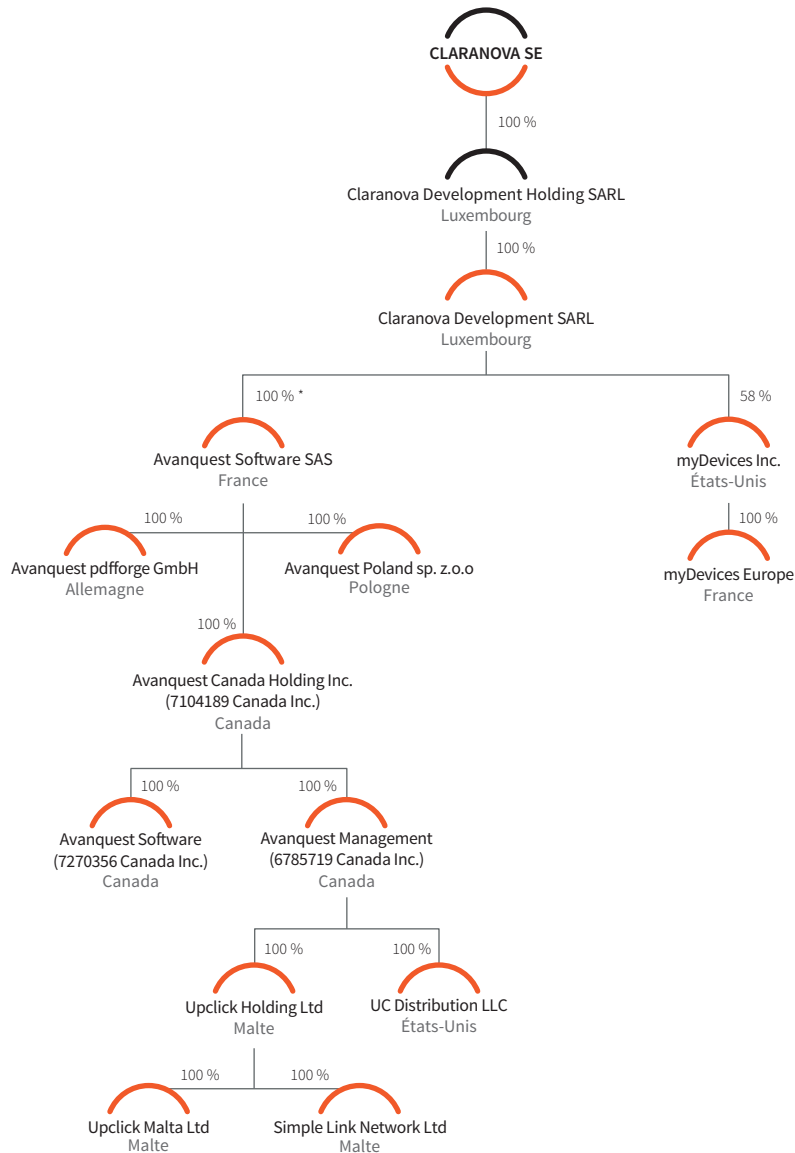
CLARANOVA SE

100 %

Claranova Development Holding SARL
Luxembourg

100 %

Claranova Development SARL
Luxembourg

100 % *

Avanquest Software SAS
France

58 %

myDevices Inc.
États-Unis

100 %

myDevices Europe
France

100 %

Avanquest pdfforge GmbH
Allemagne

100 %

Avanquest Poland sp. z.o.o
Pologne

100 %

Avanquest Canada Holding Inc.
(7104189 Canada Inc.)
Canada

100 %

Avanquest Software
(7270356 Canada Inc.)
Canada

100 %

Avanquest Management
(6785719 Canada Inc.)
Canada

100 %

Upclick Holding Ltd
Malte

100 %

UC Distribution LLC
États-Unis

100 %

Upclick Malta Ltd
Malte

100 %

Simple Link Network Ltd
Malte